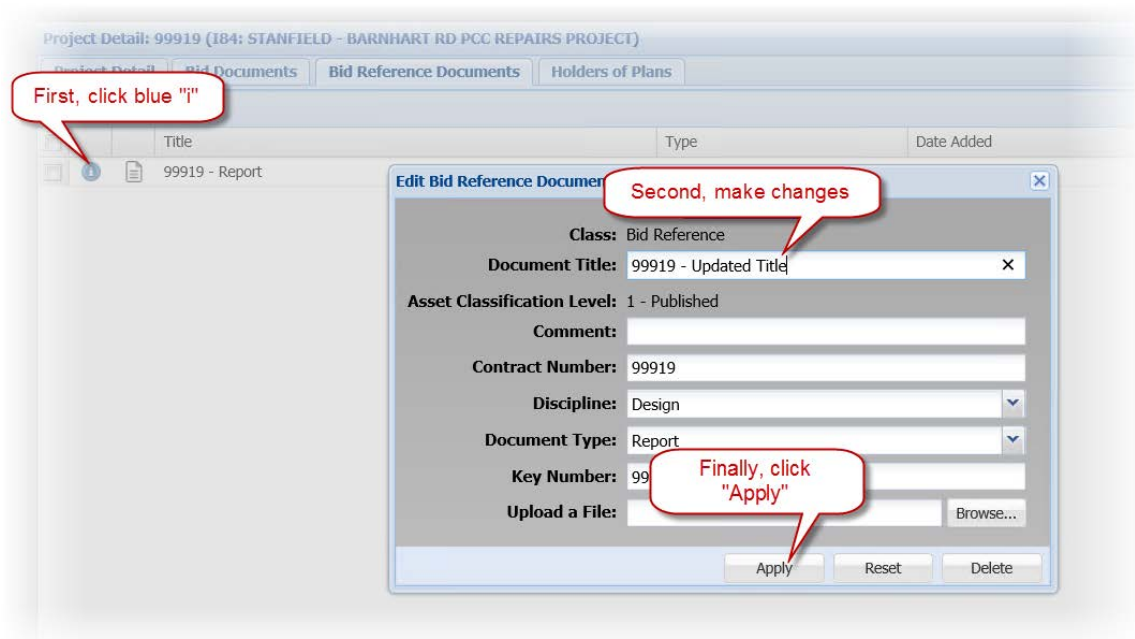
Project Detail: 99919 (I84: STANFIELD - BARNHART RD PCC REPAIRS PROJECT)

Project Detail | Bid Documents | Bid Reference Documents | Holders of Plans

First, click blue "i"

| | | Title | Type | Date Added |
|---|---|---|---|---|
| | | 99919 - Report | | |

Edit Bid Reference Documen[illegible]

Second, make changes

Class: Bid Reference
Document Title: 99919 - Updated Title
Asset Classification Level: 1 - Published
Comment:
Contract Number: 99919
Discipline: Design
Document Type: Report
Key Number: 99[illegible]
Upload a File: Browse...

Finally, click "Apply"

Apply | Reset | Delete